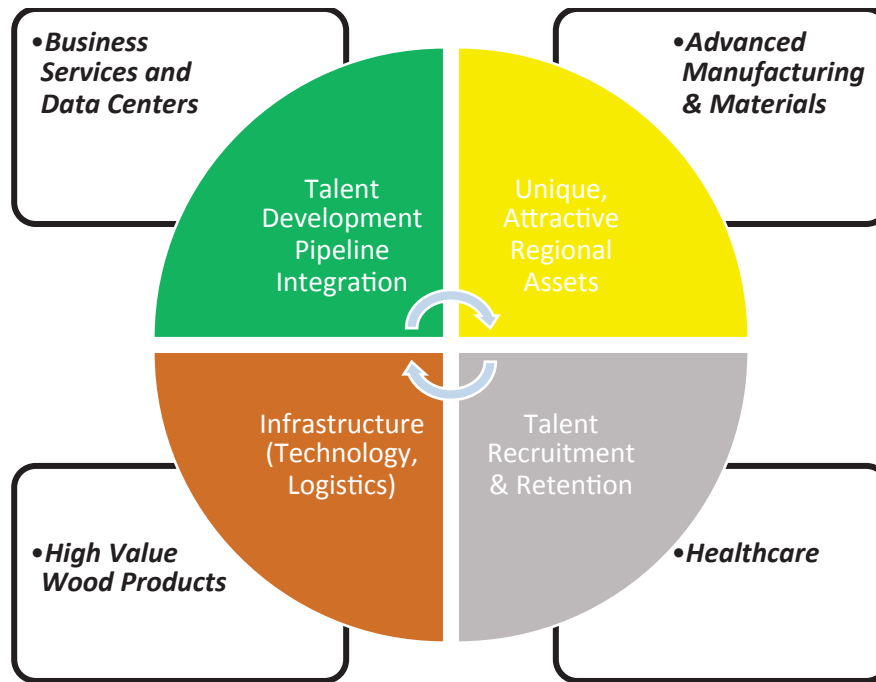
•Business Services and Data Centers

•Advanced Manufacturing & Materials

Talent Development Pipeline Integration

Unique, Attractive Regional Assets

Infrastructure (Technology, Logistics)

Talent Recruitment & Retention

•High Value Wood Products

•Healthcare